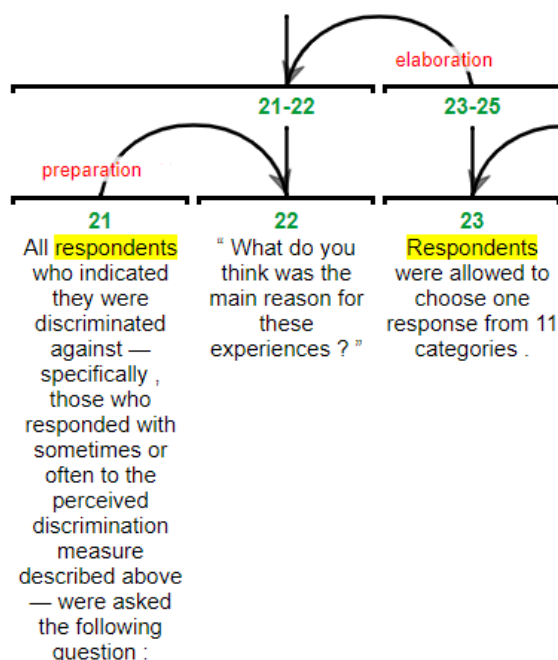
elaboration

21-22

23-25

preparation

21
All respondents who indicated they were discriminated against — specifically , those who responded with sometimes or often to the perceived discrimination measure described above — were asked the following question :

22
“ What do you think was the main reason for these experiences ? ”

23
Respondents were allowed to choose one response from 11 categories .